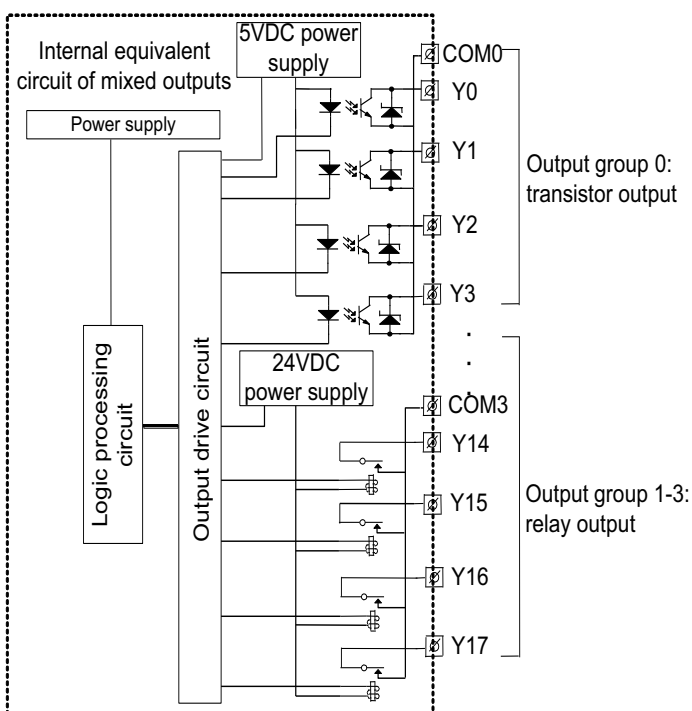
Internal equivalent circuit of mixed outputs

5VDC power supply

Power supply

COM0

Y0

Y1

Y2

Y3

Output group 0: transistor output

Logic processing circuit

Output drive circuit

24VDC power supply

COM3

Y14

Y15

Y16

Y17

Output group 1-3: relay output